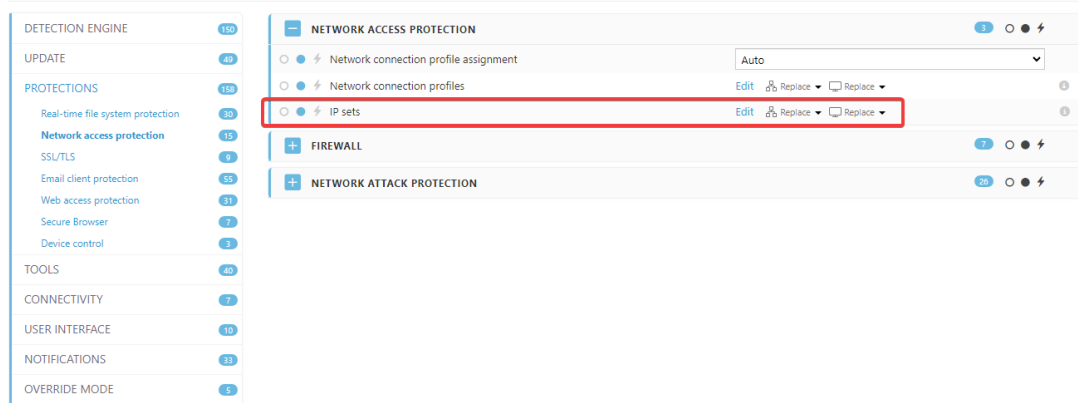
DETECTION ENGINE 150
UPDATE 49
PROTECTIONS 158
Real-time file system protection 30
Network access protection 15
SSL/TLS 9
Email client protection 55
Web access protection 31
Secure Browser 7
Device control 3
TOOLS 40
CONNECTIVITY 7
USER INTERFACE 10
NOTIFICATIONS 33
OVERRIDE MODE 5

NETWORK ACCESS PROTECTION 3

Network connection profile assignment Auto
Network connection profiles Edit Replace Replace
IP sets Edit Replace Replace

FIREWALL 7

NETWORK ATTACK PROTECTION 26